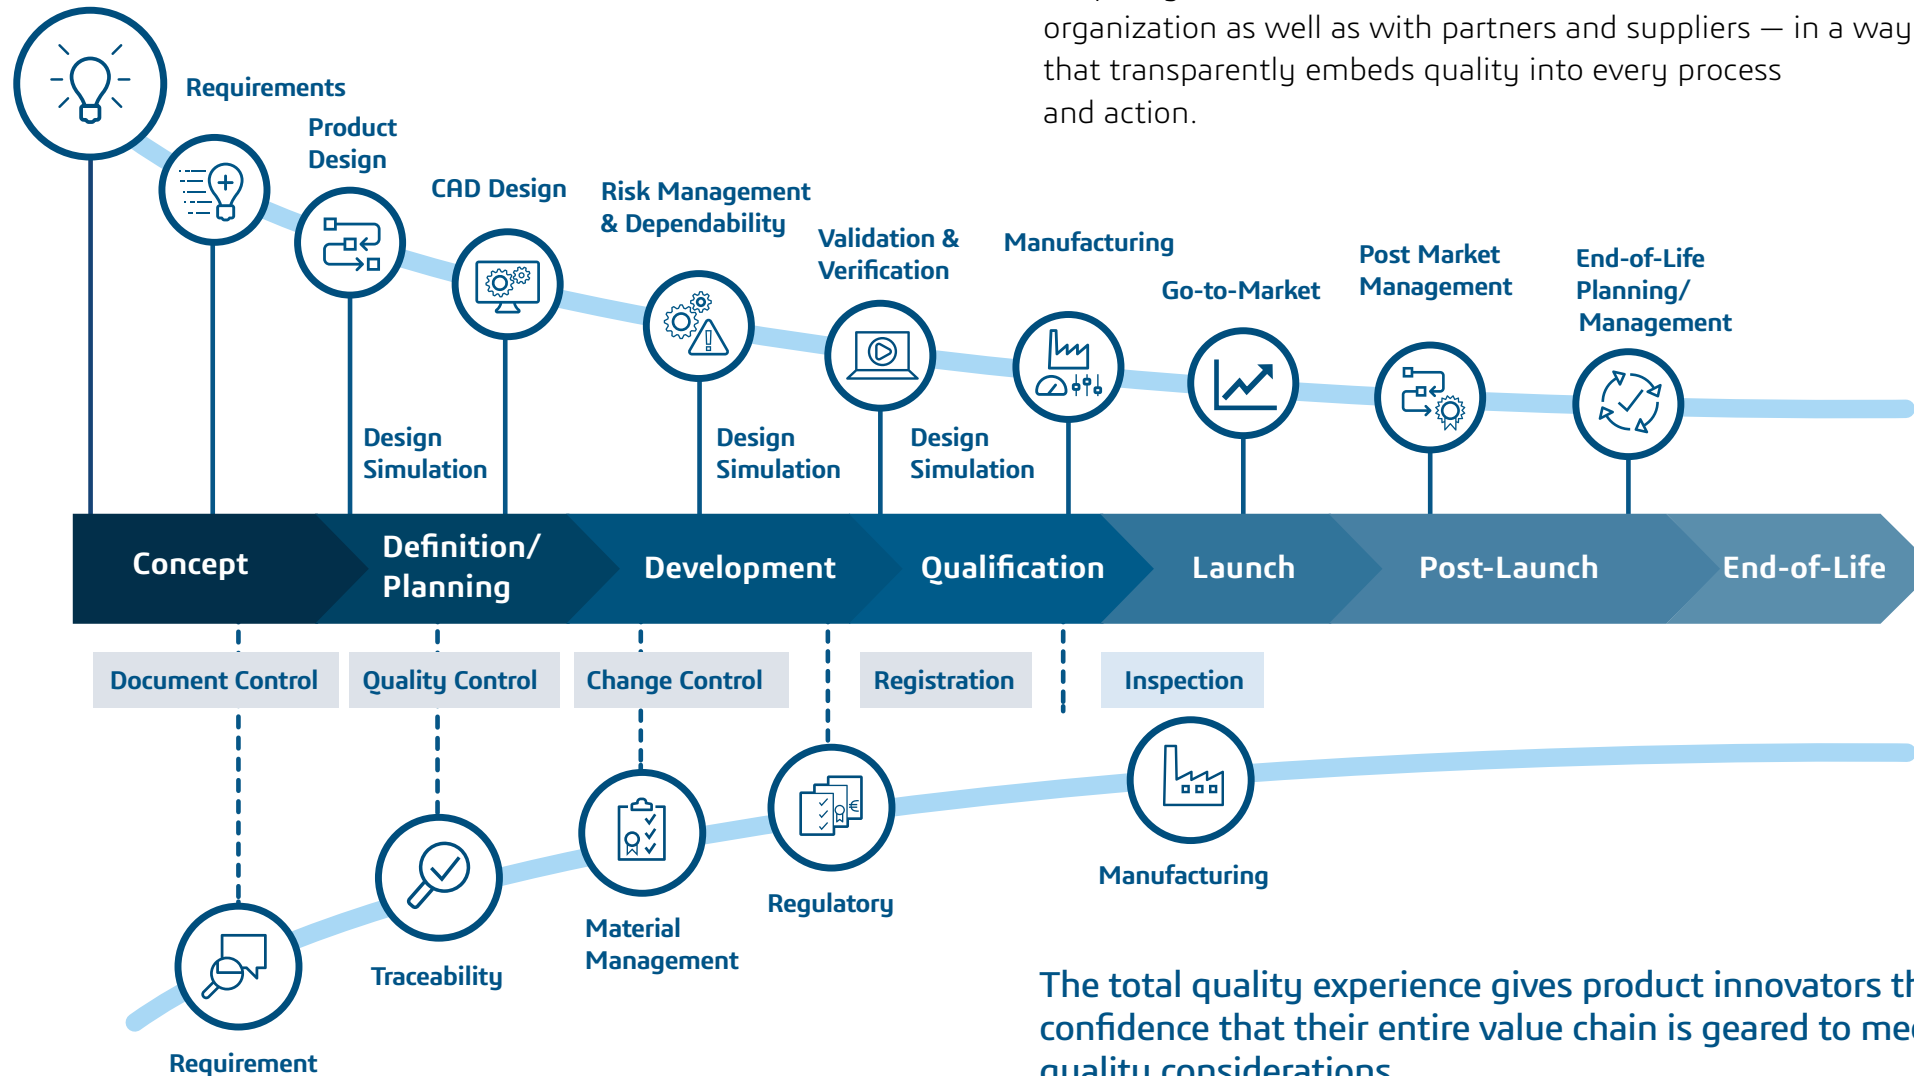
organization as well as with partners and suppliers — in a way that transparently embeds quality into every process and action.

Requirements

Product Design

CAD Design

Risk Management & Dependability

Validation & Verification

Manufacturing

Go-to-Market

Post Market Management

End-of-Life Planning/ Management

Design Simulation

Design Simulation

Design Simulation

Concept

Definition/ Planning

Development

Qualification

Launch

Post-Launch

End-of-Life

Document Control

Quality Control

Change Control

Registration

Inspection

Manufacturing

Regulatory

Material Management

Traceability

Requirement

The total quality experience gives product innovators th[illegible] confidence that their entire value chain is geared to me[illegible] quality considerations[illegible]